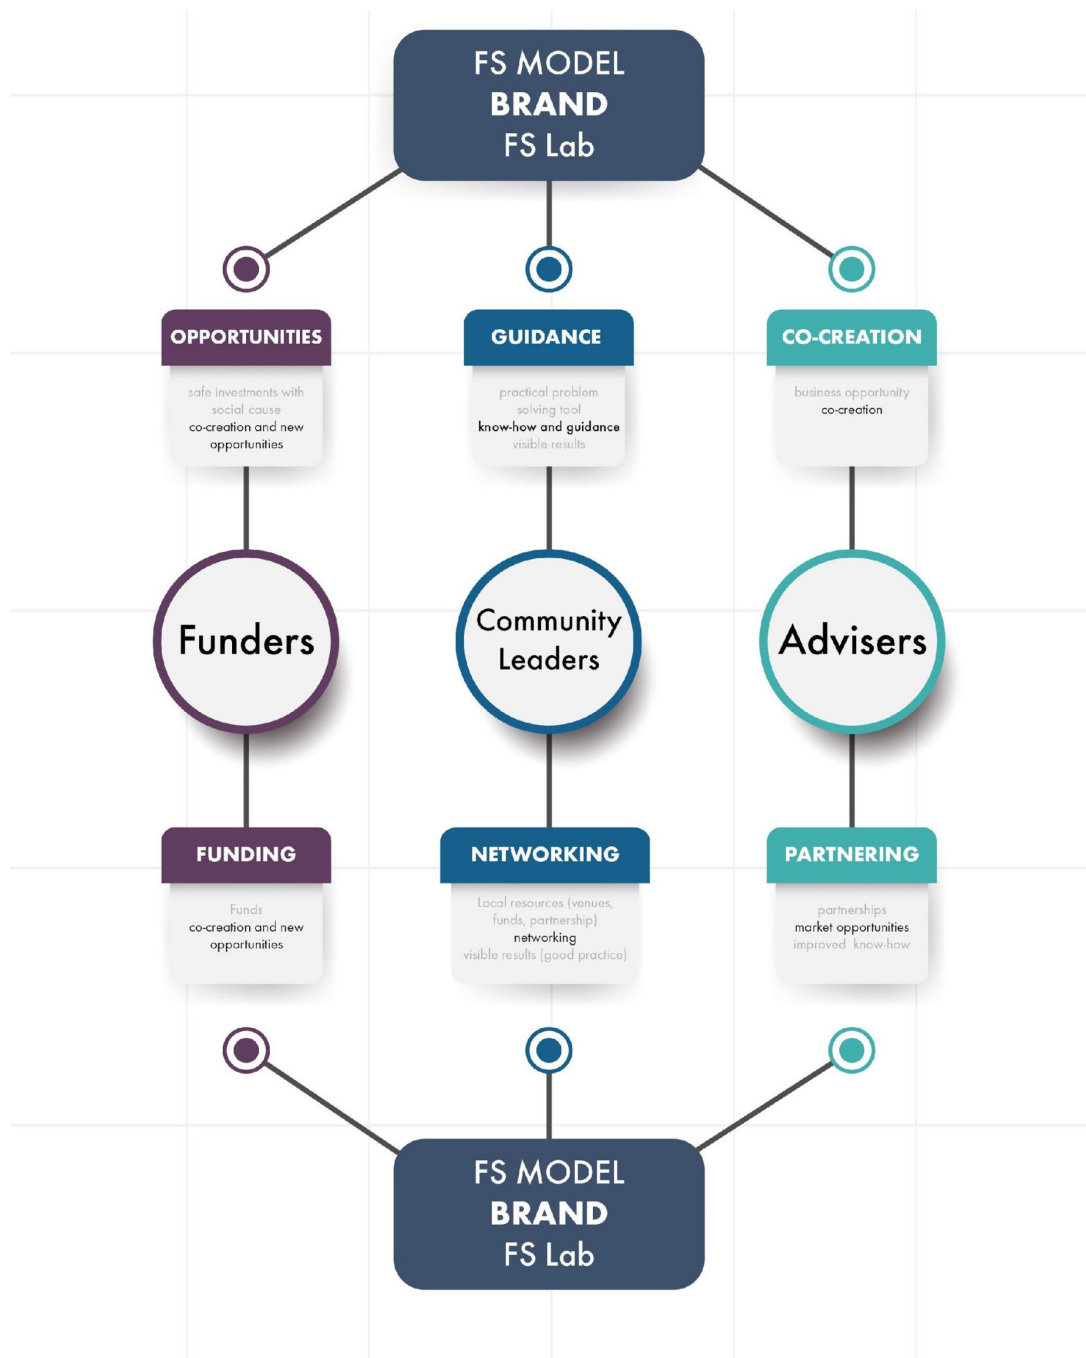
FS MODEL
BRAND
FS Lab

OPPORTUNITIES

safe investments with social cause
co-creation and new opportunities

GUIDANCE

practical problem solving tool
know-how and guidance
visible results

CO-CREATION

business opportunity
co-creation

Funders

Community Leaders

Advisers

FUNDING

Funds
co-creation and new opportunities

NETWORKING

Local resources (venues, funds, partnership)
networking
visible results (good practice)

PARTNERING

partnerships
market opportunities
improved know-how

FS MODEL
BRAND
FS Lab